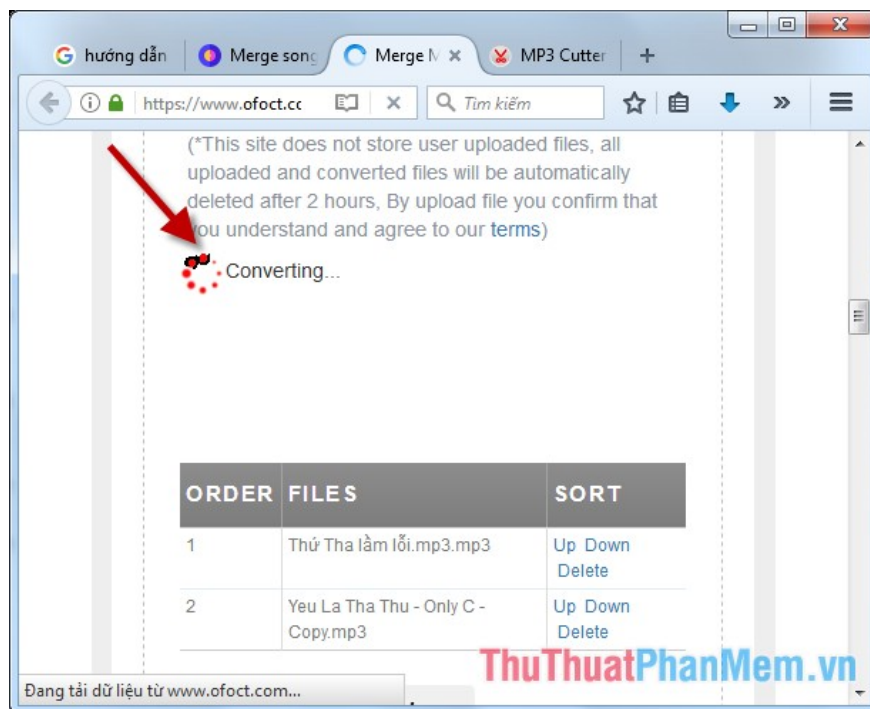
hướng dẫn | Merge song | Merge M × | MP3 Cutter | +

https://www.ofoct.cc | Tìm kiếm

(*This site does not store user uploaded files, all uploaded and converted files will be automatically deleted after 2 hours, By upload file you confirm that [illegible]ou understand and agree to our terms)

Converting...

| ORDER | FILES | SORT |
|---|---|---|
| 1 | Thứ Tha lầm lỗi.mp3.mp3 | Up Down Delete |
| 2 | Yeu La Tha Thu - Only C - Copy.mp3 | Up Down Delete |

Đang tải dữ liệu từ www.ofoct.com...

ThuThuatPhanMem.vn